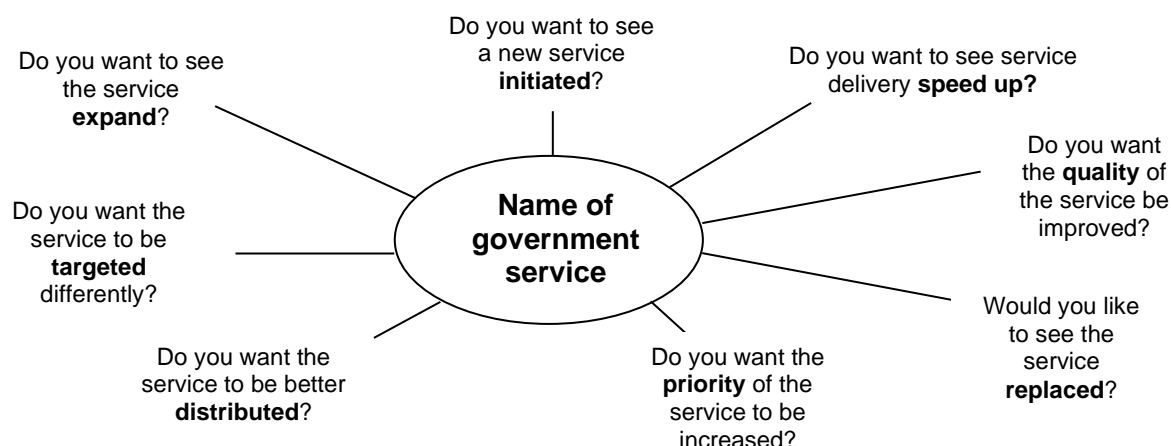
Do you want to see a new service **initiated**?

Do you want to see the service **expand**?

Do you want to see service delivery **speed up?**

Do you want the **quality** of the service be improved?

Name of government service

Do you want the service to be **targeted** differently?

Would you like to see the service **replaced**?

Do you want the service to be better **distributed**?

Do you want the **priority** of the service to be increased?